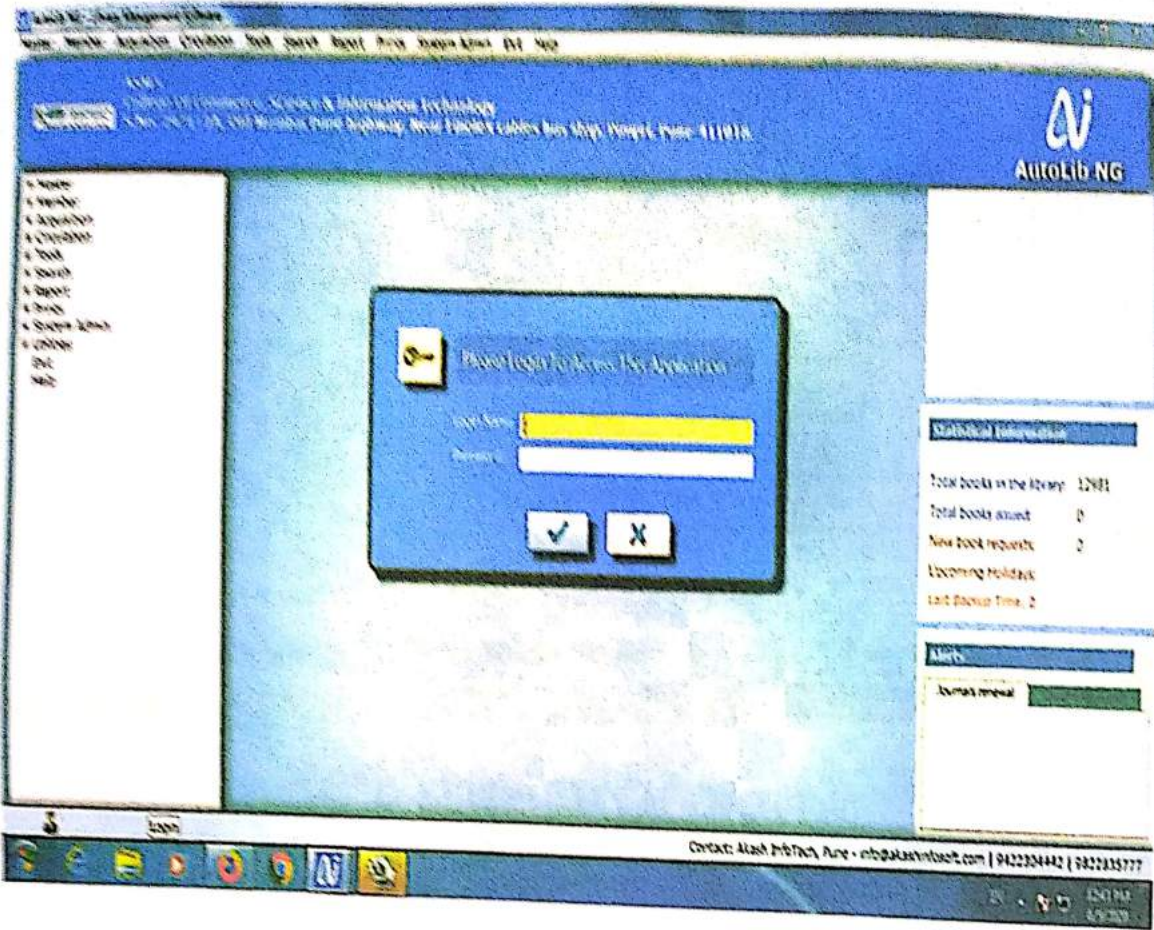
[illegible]

Masters Member Acquisition Circulation Tools Search Report Prints System Admin Exit Help

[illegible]
College of Commerce, Science & Information Technology
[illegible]

AutoLib NG

Masters
Member
Acquisition
Circulation
Tools
Search
Report
Prints
System Admin
Utilities
Exit
Help

Please login to Access The Application

Login Name
Password

Statistical Information

Total books in the library 12981
Total books issued 0
New book requests 2
Upcoming Holidays
Last Backup Time: 2

Alerts

Journals renewal

Login

Contact: Akash InfoTech, Pune - info@akashinfosoft.com | 9422304442 | 9822835777